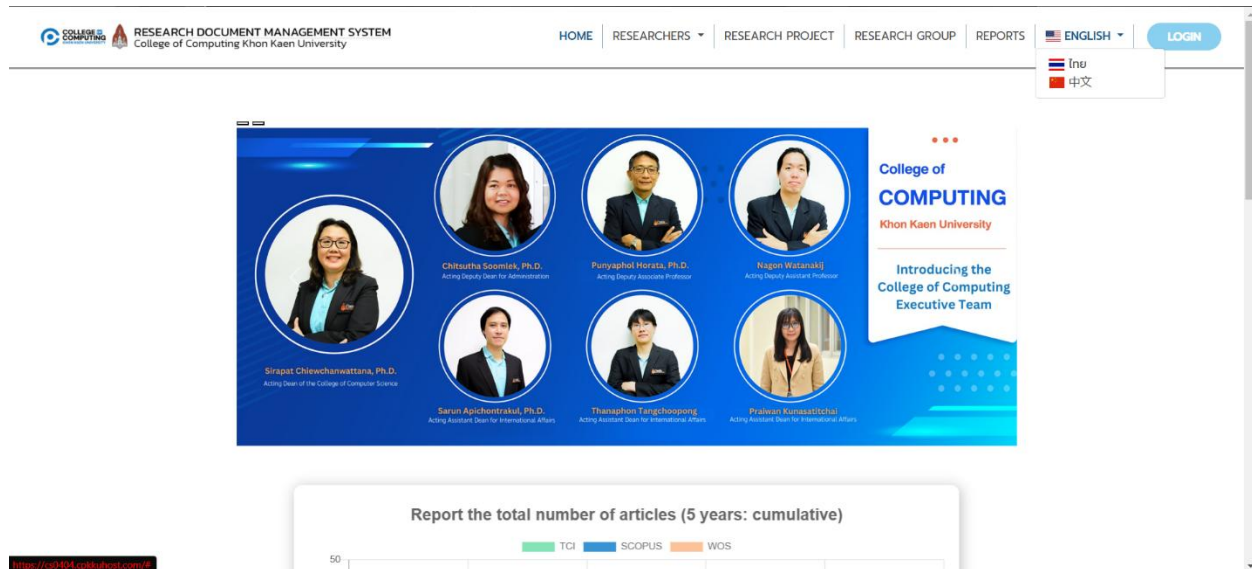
COLLEGE OF COMPUTING KHON KAEN UNIVERSITY RESEARCH DOCUMENT MANAGEMENT SYSTEM
College of Computing Khon Kaen University

HOME RESEARCHERS RESEARCH PROJECT RESEARCH GROUP REPORTS ENGLISH LOGIN

ไทย
中文

College of
COMPUTING
Khon Kaen University

Introducing the College of Computing Executive Team

Sirapat Chiewchanwattana, Ph.D.
Acting Dean of the College of Computer Science

Chitsutha Soomlek, Ph.D.
Acting Deputy Dean for Administration

Punyaphol Horata, Ph.D.
Acting Deputy Associate Professor

Nagon Watanakij
Acting Deputy Assistant Professor

Sarun Apichontrakul, Ph.D.
Acting Assistant Dean for International Affairs

Thanaphon Tangchoopong
Acting Assistant Dean for International Affairs

Praiwan Kunasatitchai
Acting Assistant Dean for International Affairs

Report the total number of articles (5 years: cumulative)

TCI SCOPUS WOS

50

https://cs0404.cokkuhost.com/#